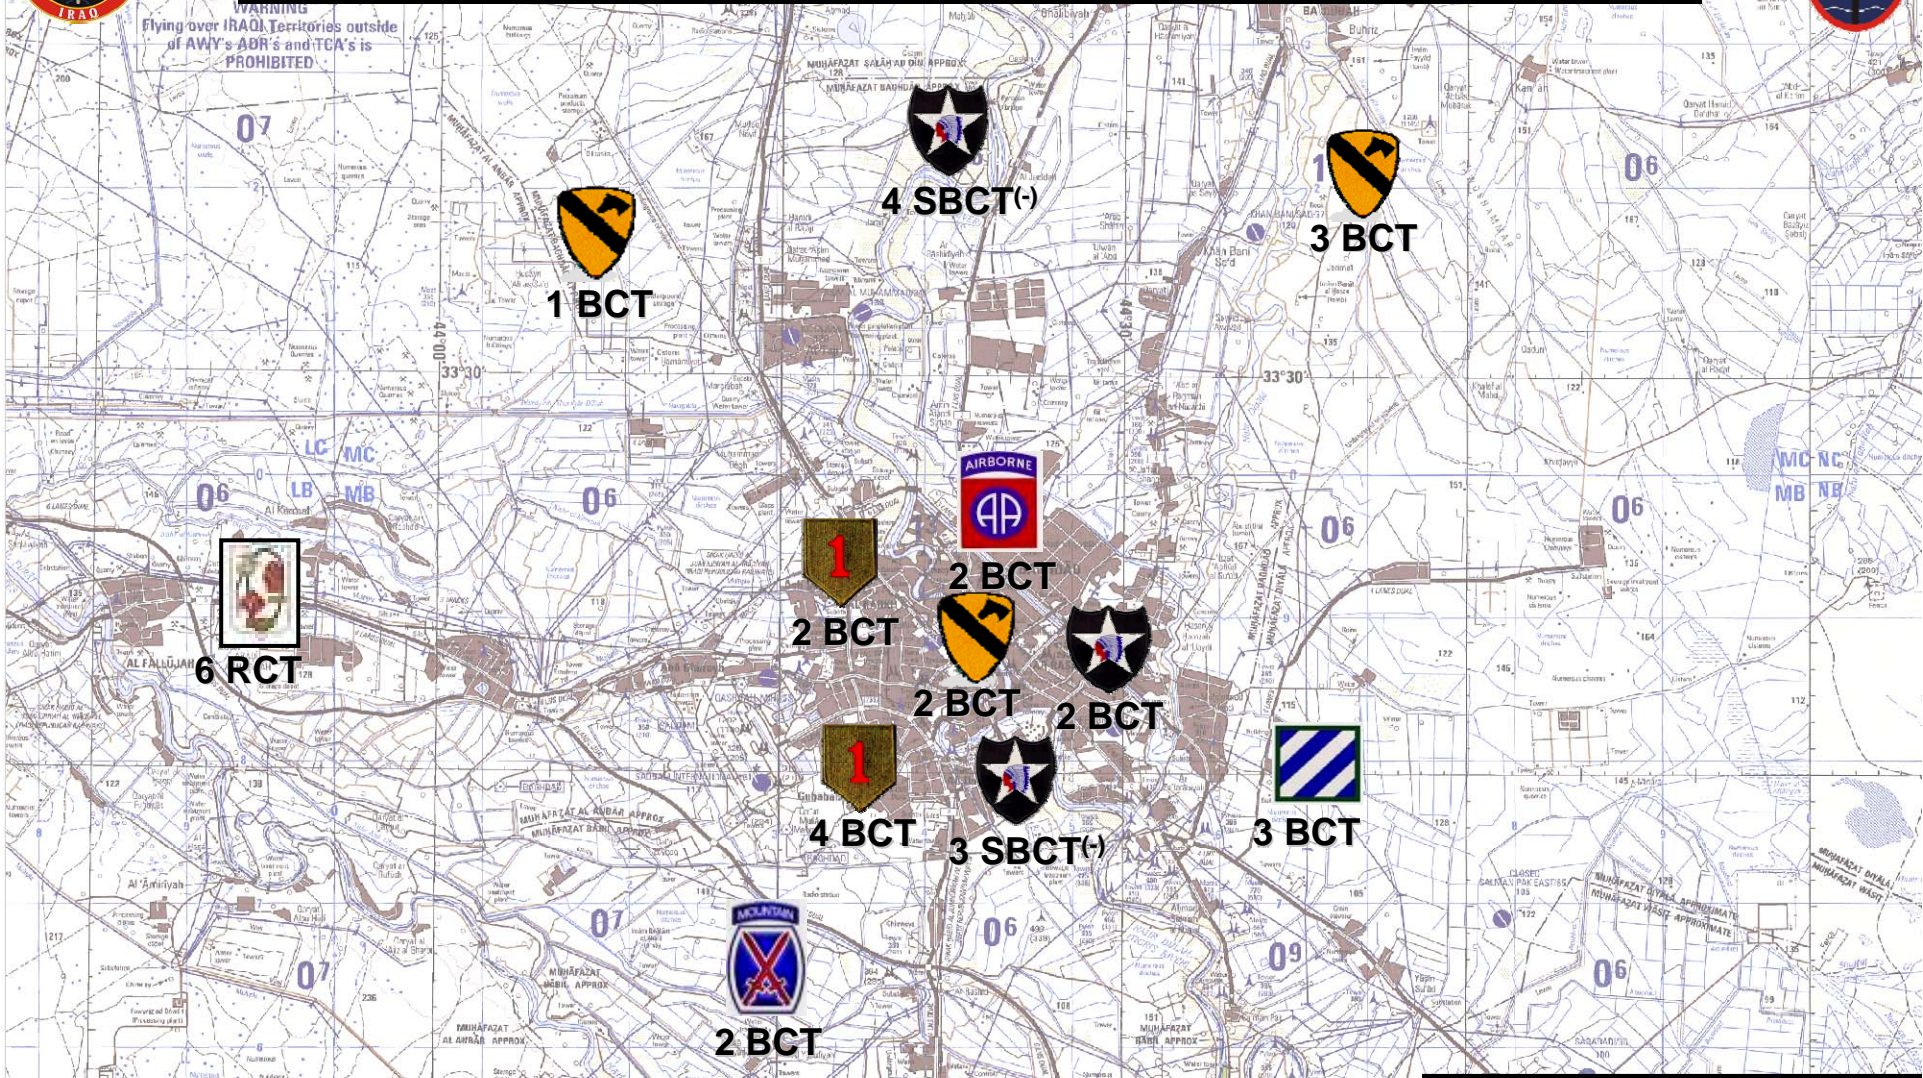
IRAQ

WARNING
Flying over IRAQI Territories outside of AWY's ADR's and TCA's is PROHIBITED

4 SBCT(-)

1 BCT

3 BCT

AIRBORNE
AA
2 BCT

1
2 BCT

2 BCT

2 BCT

6 RCT

1
4 BCT

3 SBCT(-)

3 BCT

MOUNTAIN
2 BCT

AL FALLUJAH
MUHAFAZAT SALAH AD DIN APPROX
MUHAFAZAT BAGHDAD APPROX
MUHAFAZAT AL ANBAR APPROX
MUHAFAZAT BABIL APPROX
MUHAFAZAT DIYALA APPROX
MUHAFAZAT WASIT APPROX
SADDAM INTERNATIONAL
BAGHDAD
BA'QUBAH
Al 'Amiriyah
33°30'
44°00'
44°30'
LC MC
LB MB
MC NC
MB NB